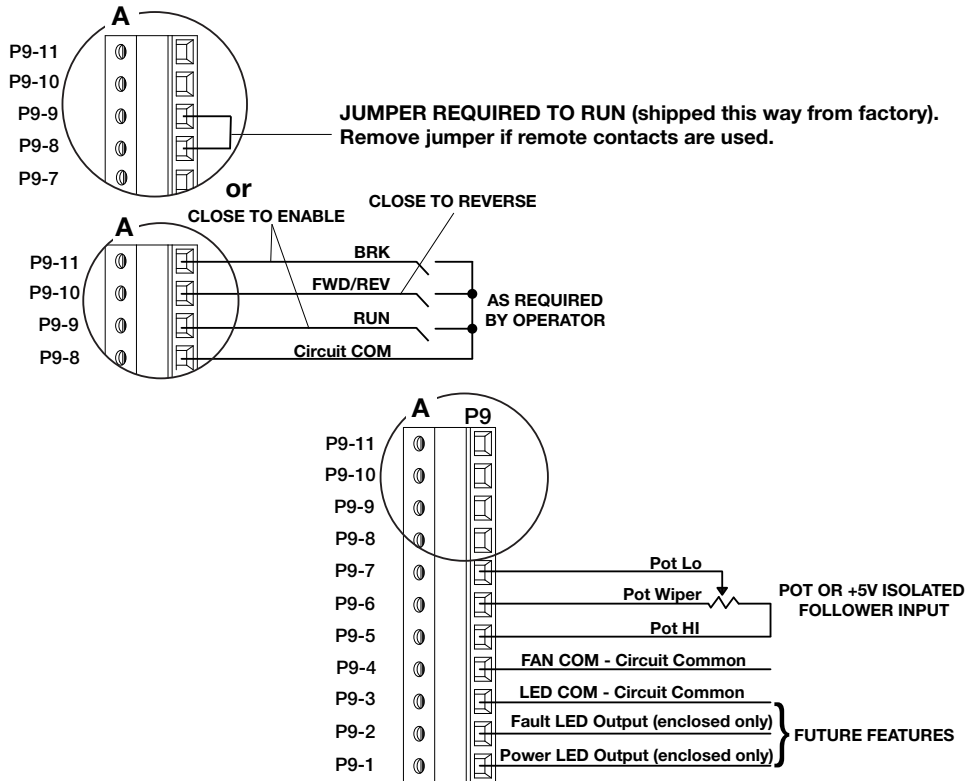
A
P9-11
P9-10
P9-9
P9-8
P9-7

JUMPER REQUIRED TO RUN (shipped this way from factory). Remove jumper if remote contacts are used.

or

A
CLOSE TO ENABLE
CLOSE TO REVERSE
P9-11
P9-10
P9-9
P9-8
BRK
FWD/REV
RUN
Circuit COM
AS REQUIRED BY OPERATOR

A
P9
P9-11
P9-10
P9-9
P9-8
P9-7
P9-6
P9-5
P9-4
P9-3
P9-2
P9-1
Pot Lo
Pot Wiper
Pot HI
POT OR +5V ISOLATED FOLLOWER INPUT
FAN COM - Circuit Common
LED COM - Circuit Common
Fault LED Output (enclosed only)
Power LED Output (enclosed only)
FUTURE FEATURES